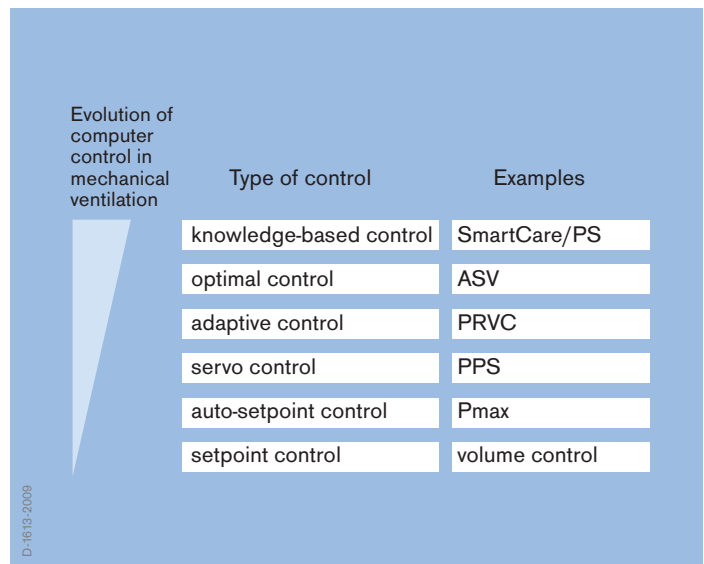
Evolution of computer control in mechanical ventilation

| Type of control | Examples |
|---|---|
| knowledge-based control | SmartCare/PS |
| optimal control | ASV |
| adaptive control | PRVC |
| servo control | PPS |
| auto-setpoint control | Pmax |
| setpoint control | volume control |

D-1613-2009